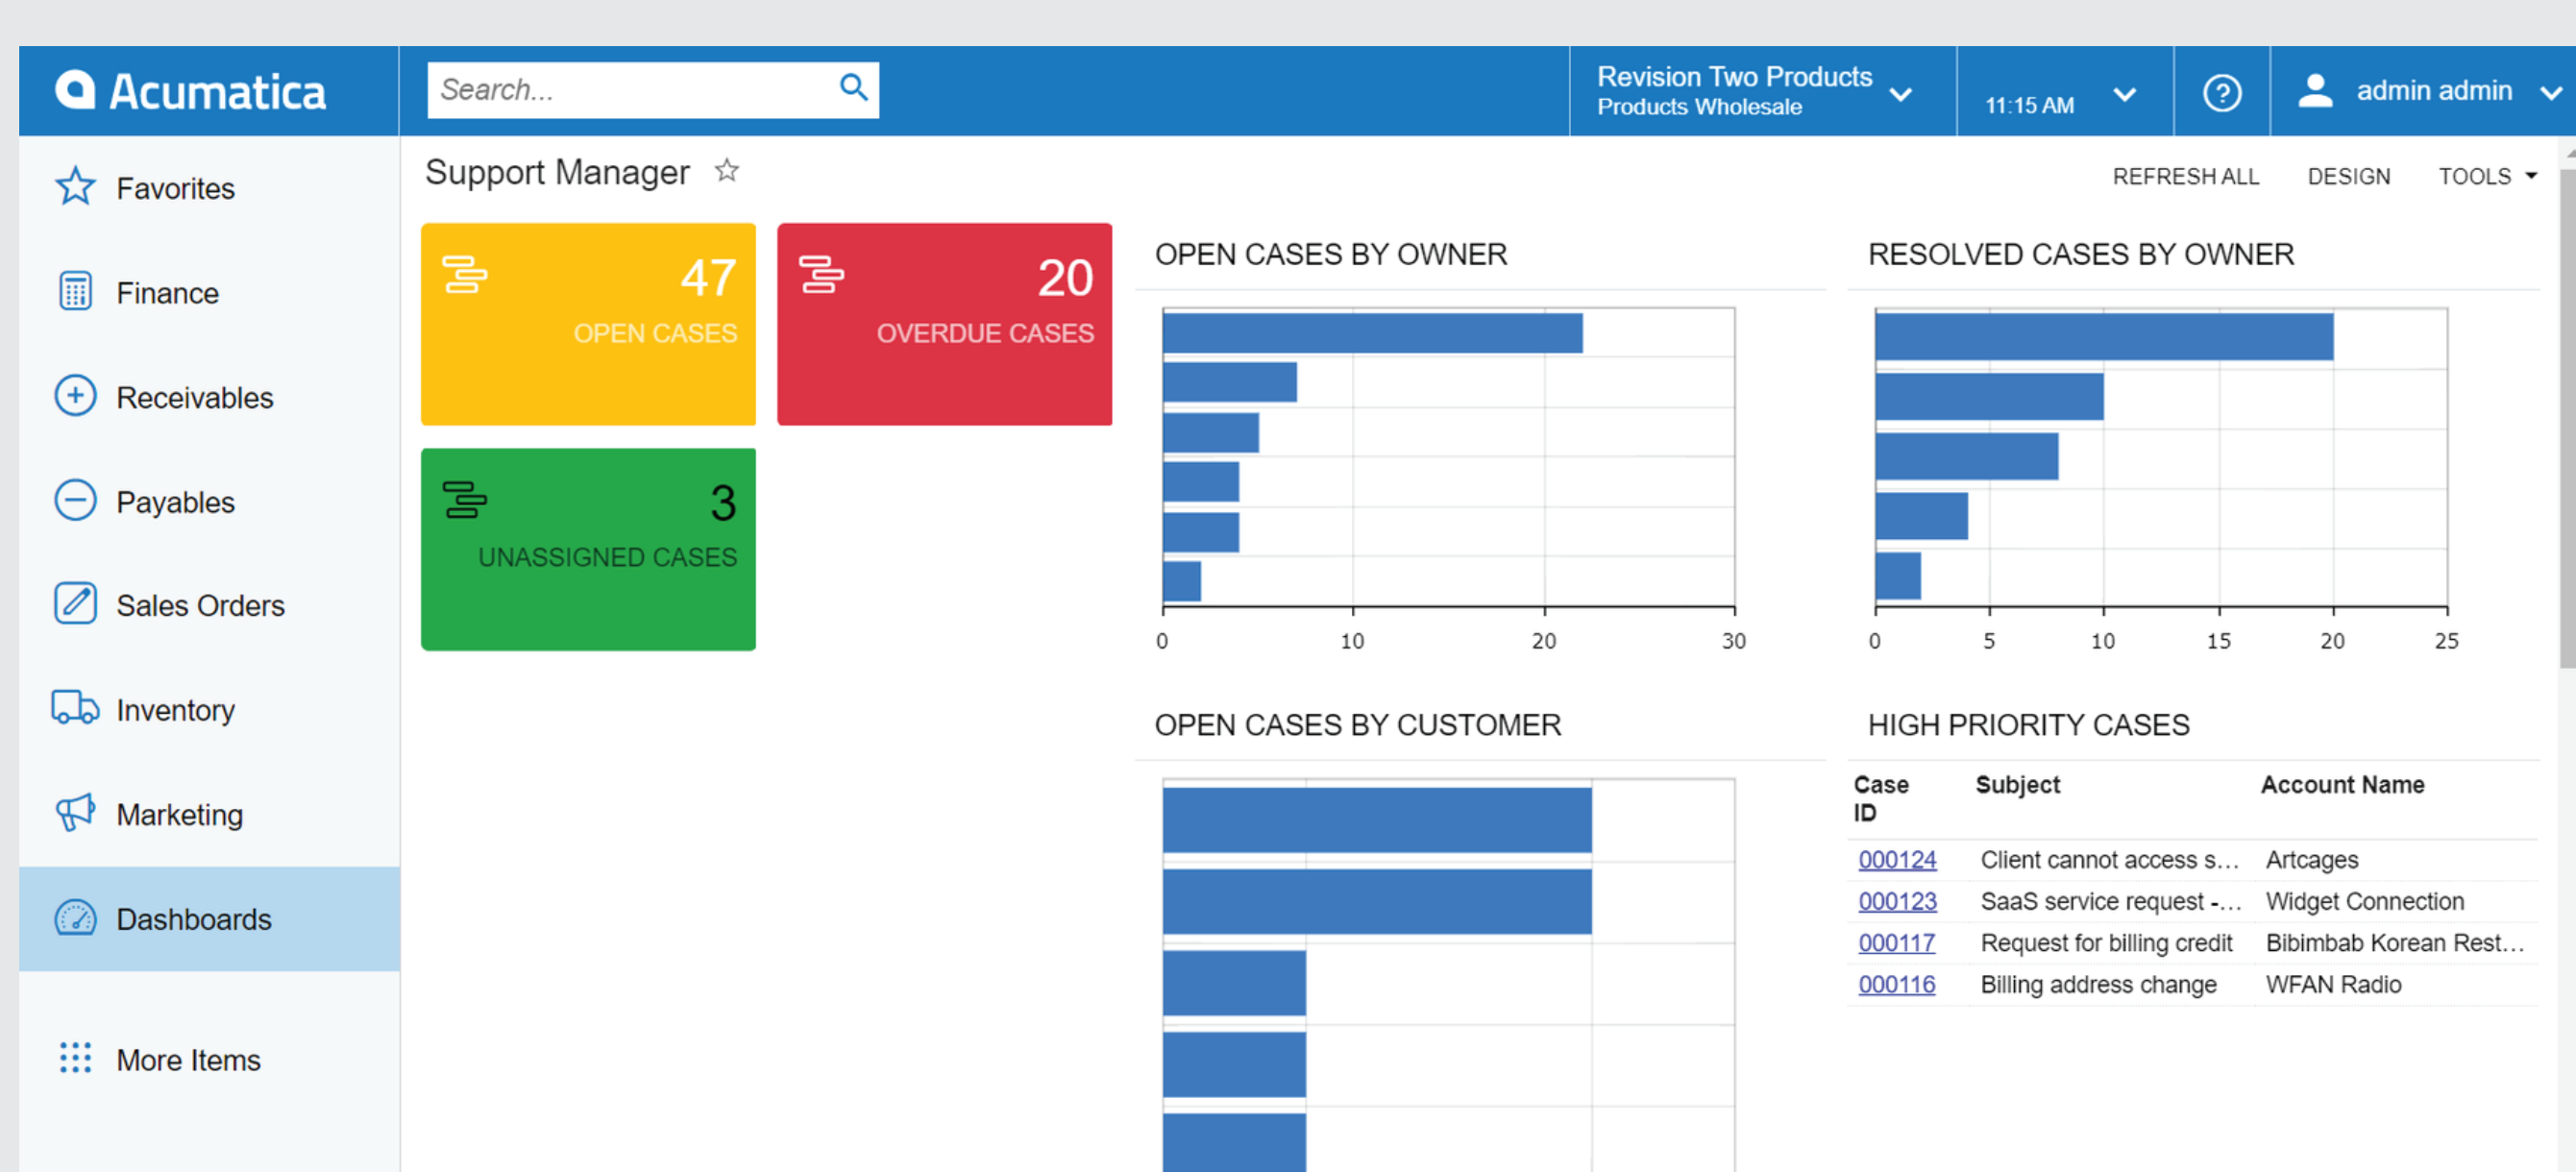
Acumatica

Search...

Revision Two Products
Products Wholesale

11:15 AM

admin admin

Favorites

Finance

Receivables

Payables

Sales Orders

Inventory

Marketing

Dashboards

More Items

Support Manager ☆

REFRESH ALL DESIGN TOOLS

47
OPEN CASES

20
OVERDUE CASES

3
UNASSIGNED CASES

OPEN CASES BY OWNER

0 10 20 30

RESOLVED CASES BY OWNER

0 5 10 15 20 25

OPEN CASES BY CUSTOMER

HIGH PRIORITY CASES

| Case ID | Subject | Account Name |
|---|---|---|
| 000124 | Client cannot access s... | Artcages |
| 000123 | SaaS service request -... | Widget Connection |
| 000117 | Request for billing credit | Bibimbab Korean Rest... |
| 000116 | Billing address change | WFAN Radio |